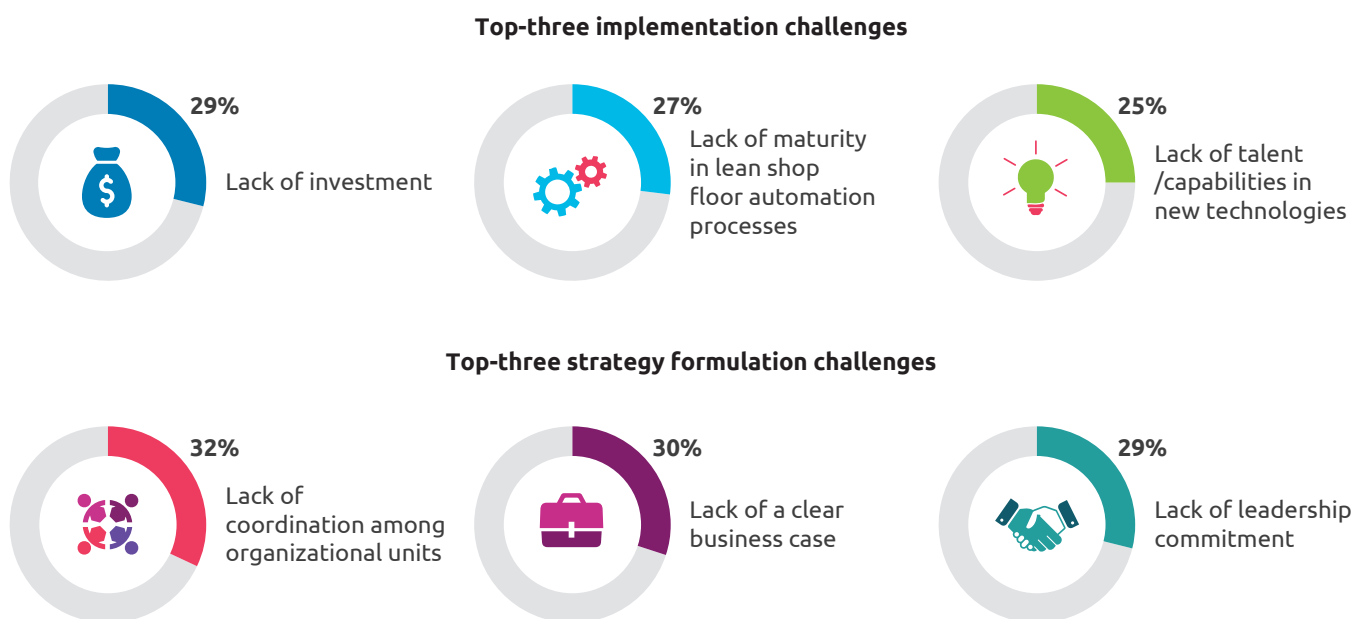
Top-three implementation challenges

29%
Lack of investment

27%
Lack of maturity in lean shop floor automation processes

25%
Lack of talent /capabilities in new technologies

Top-three strategy formulation challenges

32%
Lack of coordination among organizational units

30%
Lack of a clear business case

29%
Lack of leadership commitment